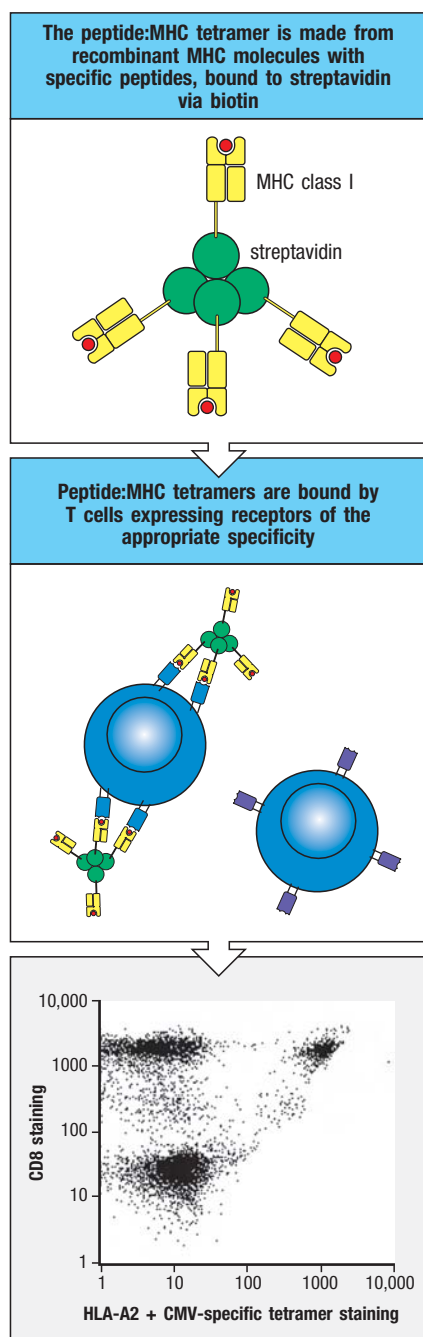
The peptide:MHC tetramer is made from recombinant MHC molecules with specific peptides, bound to streptavidin via biotin

MHC class I

streptavidin

Peptide:MHC tetramers are bound by T cells expressing receptors of the appropriate specificity

10,000

1000

100

10

1

CD8 staining

1 10 100 1000 10,000

HLA-A2 + CMV-specific tetramer staining